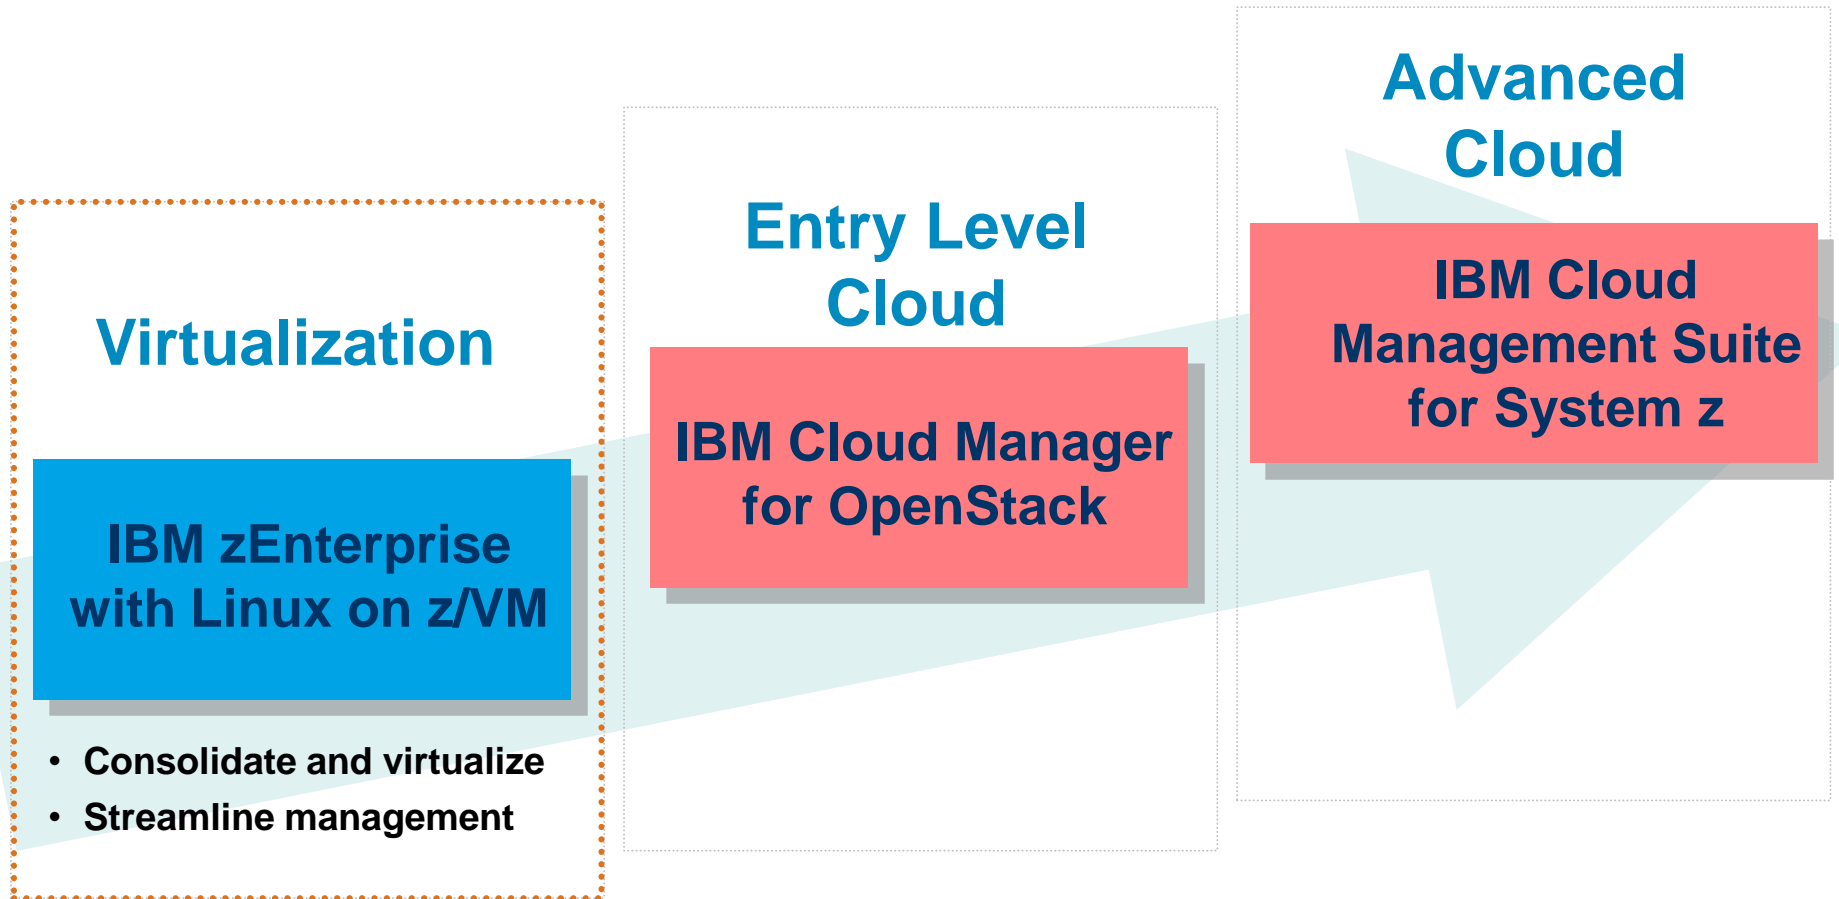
Virtualization

IBM zEnterprise with Linux on z/VM

- Consolidate and virtualize
- Streamline management

Entry Level Cloud

IBM Cloud Manager for OpenStack

Advanced Cloud

IBM Cloud Management Suite for System z